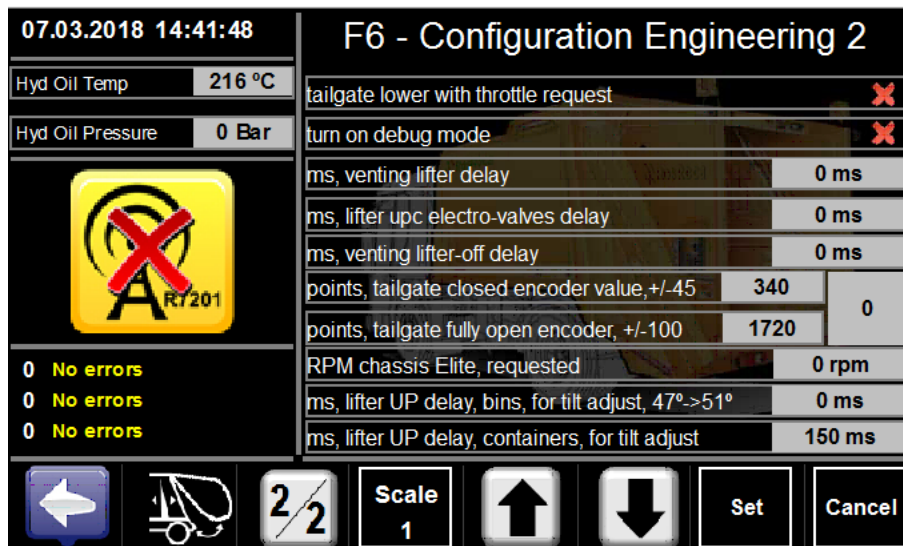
07.03.2018 14:41:48

F6 - Configuration Engineering 2

Hyd Oil Temp 216 ºC

Hyd Oil Pressure 0 Bar

R7201

0 No errors
0 No errors
0 No errors

| | |
|---|---|
| tailgate lower with throttle request | |
| turn on debug mode | |
| ms, venting lifter delay | 0 ms |
| ms, lifter upc electro-valves delay | 0 ms |
| ms, venting lifter-off delay | 0 ms |
| points, tailgate closed encoder value,+/-45 | 340 |
| points, tailgate fully open encoder, +/-100 | 1720 |
| RPM chassis Elite, requested | 0 rpm |
| ms, lifter UP delay, bins, for tilt adjust, 47º->51º | 0 ms |
| ms, lifter UP delay, containers, for tilt adjust | 150 ms |

0

2/2

Scale 1

Set

Cancel